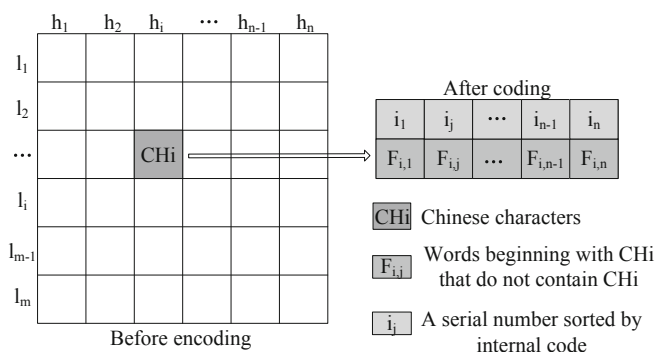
$h_1$ $h_2$ $h_i$ ⋯ $h_{n-1}$ $h_n$

$l_1$

$l_2$

⋯

$l_i$

$l_{m-1}$

$l_m$

CHi

Before encoding

After coding

| $i_1$ | $i_j$ | ⋯ | $i_{n-1}$ | $i_n$ |
|---|---|---|---|---|
| $F_{i,1}$ | $F_{i,j}$ | ⋯ | $F_{i,n-1}$ | $F_{i,n}$ |

CHi Chinese characters

$F_{i,j}$ Words beginning with CHi that do not contain CHi

$i_j$ A serial number sorted by internal code